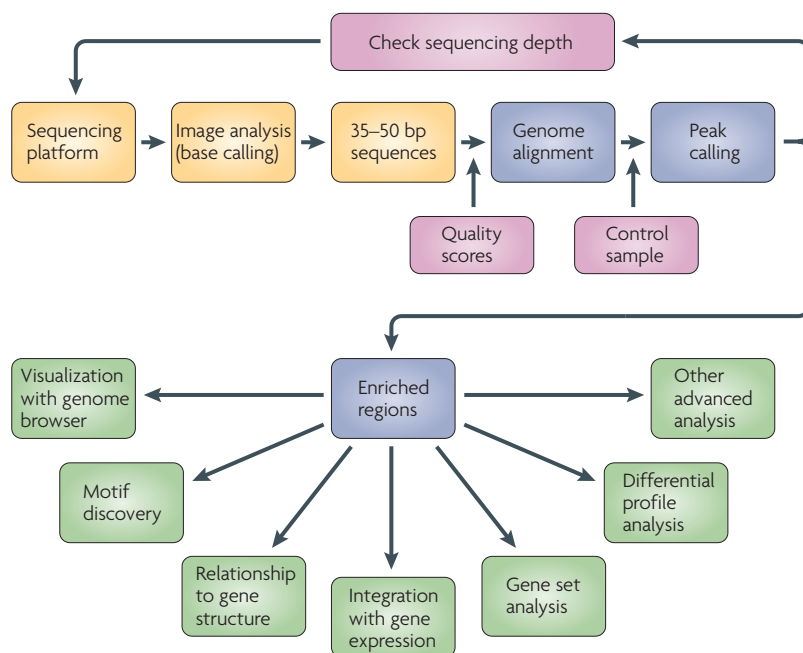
Check sequencing depth

Sequencing platform

Image analysis (base calling)

35–50 bp sequences

Genome alignment

Peak calling

Quality scores

Control sample

Enriched regions

Visualization with genome browser

Other advanced analysis

Motif discovery

Differential profile analysis

Relationship to gene structure

Integration with gene expression

Gene set analysis